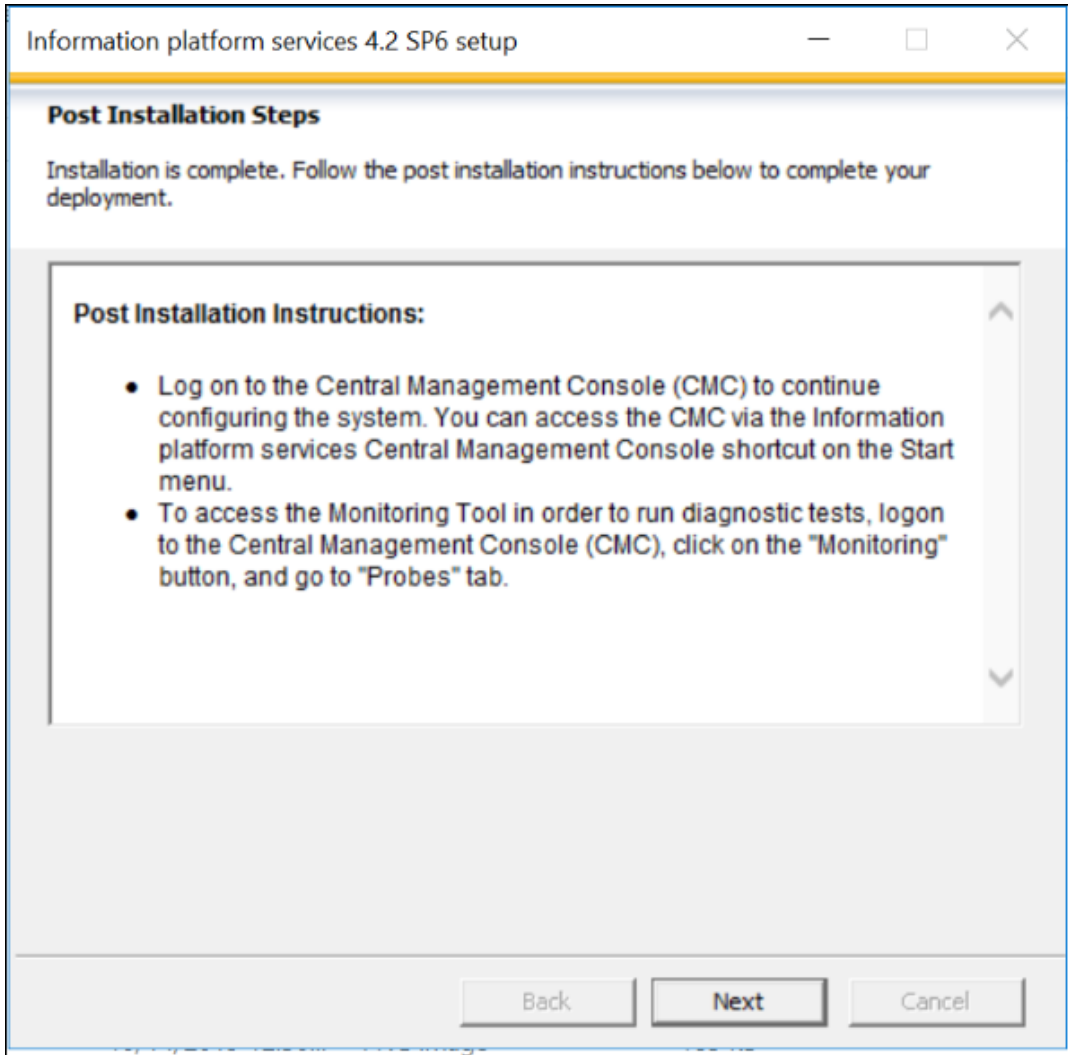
Information platform services 4.2 SP6 setup

Post Installation Steps

Installation is complete. Follow the post installation instructions below to complete your deployment.

Post Installation Instructions:

- Log on to the Central Management Console (CMC) to continue configuring the system. You can access the CMC via the Information platform services Central Management Console shortcut on the Start menu.
- To access the Monitoring Tool in order to run diagnostic tests, logon to the Central Management Console (CMC), click on the "Monitoring" button, and go to "Probes" tab.

Back Next Cancel

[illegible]